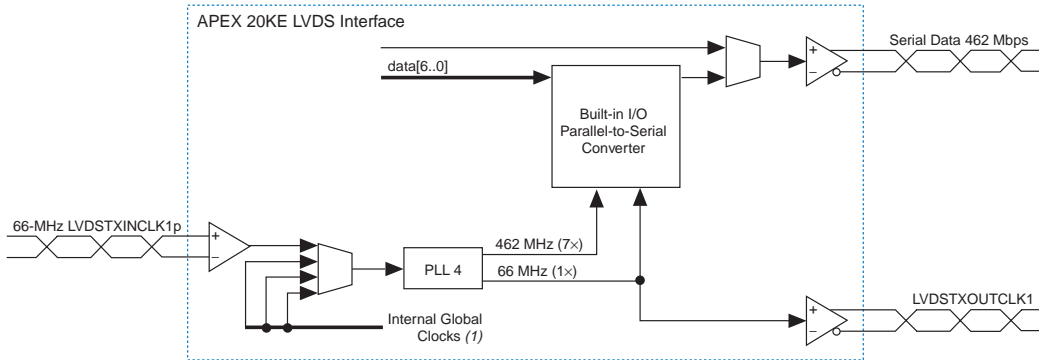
APEX 20KE LVDS Interface

Serial Data 462 Mbps

data[6..0]

Built-in I/O Parallel-to-Serial Converter

66-MHz LVDSTXINCLK1p

+

–

+

–

462 MHz (7×)

PLL 4

66 MHz (1×)

+

–

LVDSTXOUTCLK1

Internal Global Clocks *(1)*